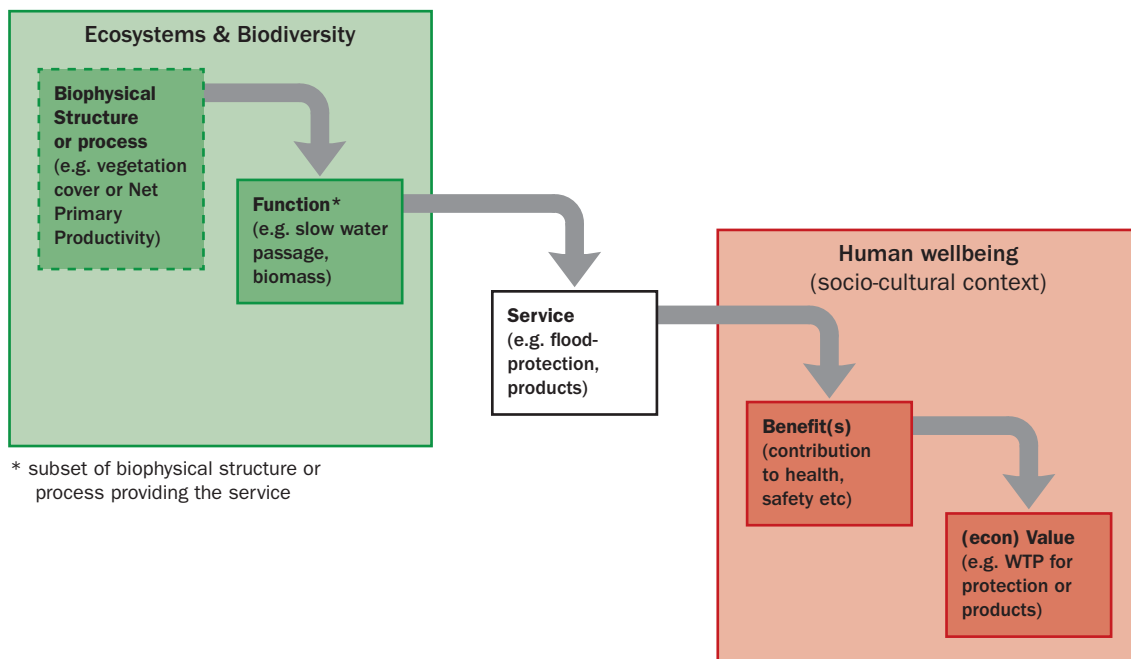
Ecosystems & Biodiversity

Biophysical Structure or process (e.g. vegetation cover or Net Primary Productivity)

Function* (e.g. slow water passage, biomass)

Service (e.g. flood-protection, products)

Human wellbeing (socio-cultural context)

Benefit(s) (contribution to health, safety etc)

(econ) Value (e.g. WTP for protection or products)

* subset of biophysical structure or process providing the service